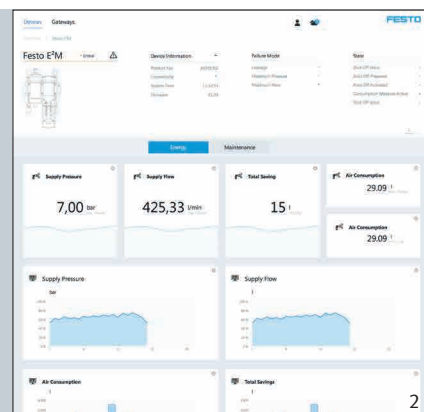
Devices Gateways

FESTO

Festo E²M

Device Information

Failure Mode

State

Energy

Maintenance

Supply Pressure

7,00 bar

Supply Flow

425,33 l/min

Total Saving

15

Air Consumption

29.09

Air Consumption

29.09

Supply Pressure

bar

Supply Flow

Air Consumption

Total Savings

2